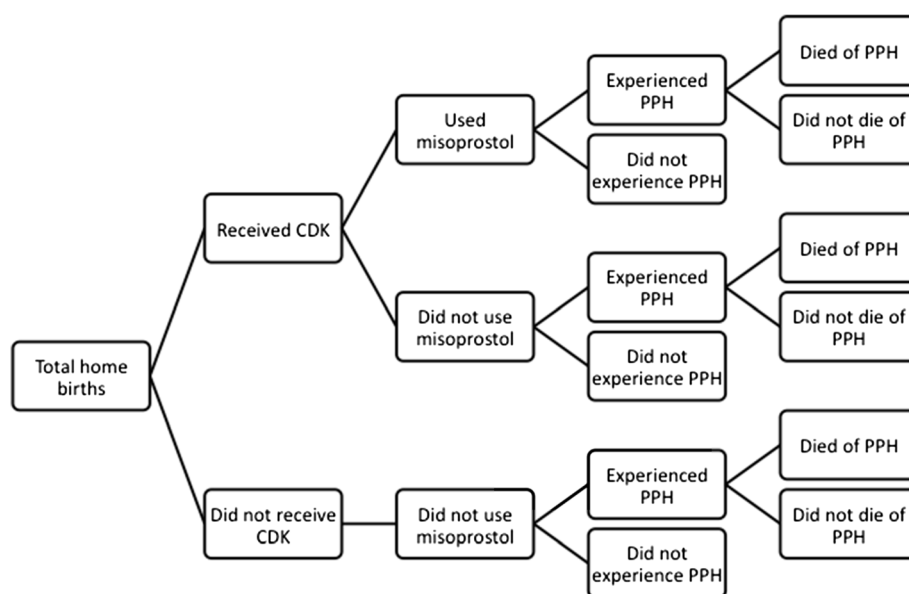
Total home births

Received CDK

Used misoprostol

Experienced PPH

Died of PPH

Did not die of PPH

Did not experience PPH

Did not use misoprostol

Experienced PPH

Died of PPH

Did not die of PPH

Did not experience PPH

Did not receive CDK

Did not use misoprostol

Experienced PPH

Died of PPH

Did not die of PPH

Did not experience PPH